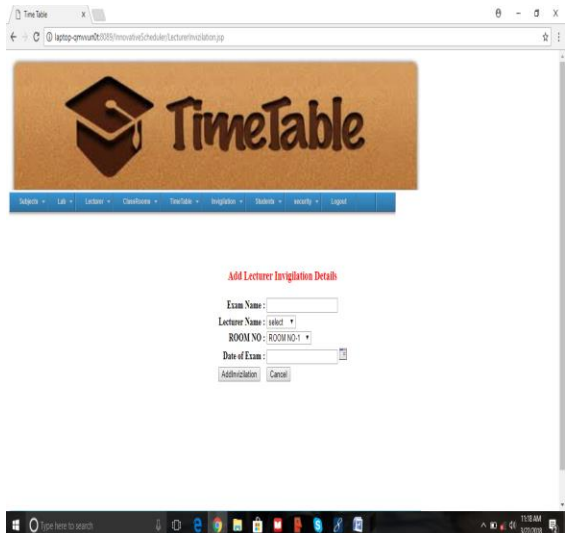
Time Table ×

laptop-qmvun0t:8089/InnovativeScheduler/LecturerInvizilation.jsp

TimeTable

Subjects ▾ Lab ▾ Lecturer ▾ ClassRooms ▾ TimeTable ▾ Invigilation ▾ Students ▾ security ▾ Logout

Add Lecturer Invigilation Details

Exam Name :

Lecturer Name : select ▾

ROOM NO : ROOM NO-1 ▾

Date of Exam :

AddInvizilation Cancel

Type here to search

11:18 AM
3/21/2018